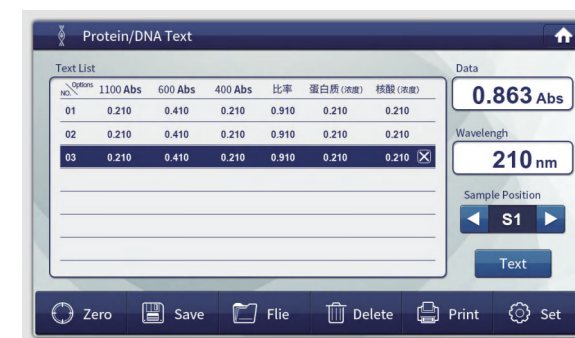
Protein/DNA Text

Text List

| NO. Options | 1100 Abs | 600 Abs | 400 Abs | 比率 | 蛋白质(浓度) | 核酸(浓度) |
|---|---|---|---|---|---|---|
| 01 | 0.210 | 0.410 | 0.210 | 0.910 | 0.210 | 0.210 |
| 02 | 0.210 | 0.410 | 0.210 | 0.910 | 0.210 | 0.210 |
| 03 | 0.210 | 0.410 | 0.210 | 0.910 | 0.210 | 0.210 |

Data
0.863 Abs

Wavelengh
210 nm

Sample Position
S1

Text

Zero Save Flie Delete Print Set